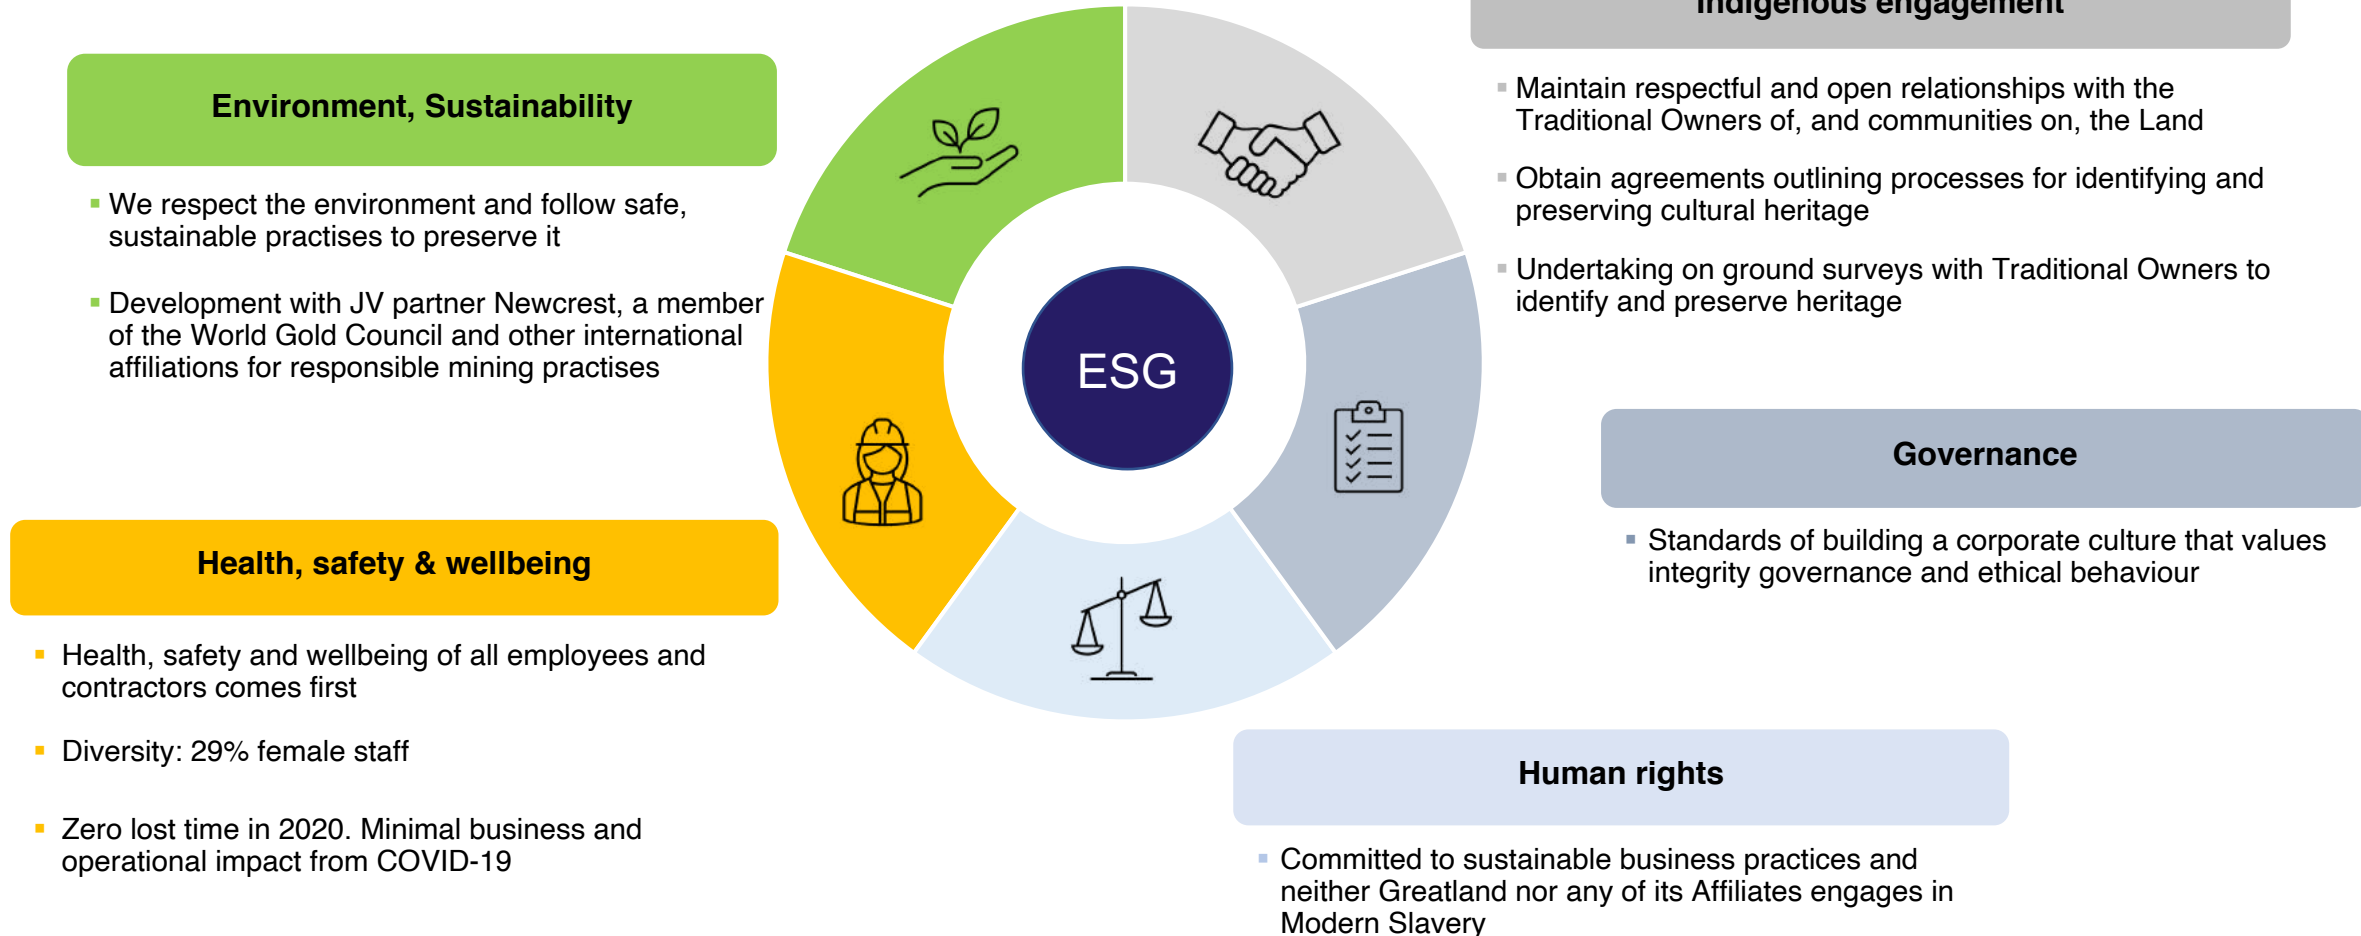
Environment, Sustainability

▪ We respect the environment and follow safe, sustainable practises to preserve it

▪ Development with JV partner Newcrest, a member of the World Gold Council and other international affiliations for responsible mining practises

Health, safety & wellbeing

▪ Health, safety and wellbeing of all employees and contractors comes first

▪ Diversity: 29% female staff

▪ Zero lost time in 2020. Minimal business and operational impact from COVID-19

ESG

Indigenous engagement

▪ Maintain respectful and open relationships with the Traditional Owners of, and communities on, the Land

▪ Obtain agreements outlining processes for identifying and preserving cultural heritage

▪ Undertaking on ground surveys with Traditional Owners to identify and preserve heritage

Governance

▪ Standards of building a corporate culture that values integrity governance and ethical behaviour

Human rights

▪ Committed to sustainable business practices and neither Greatland nor any of its Affiliates engages in Modern Slavery